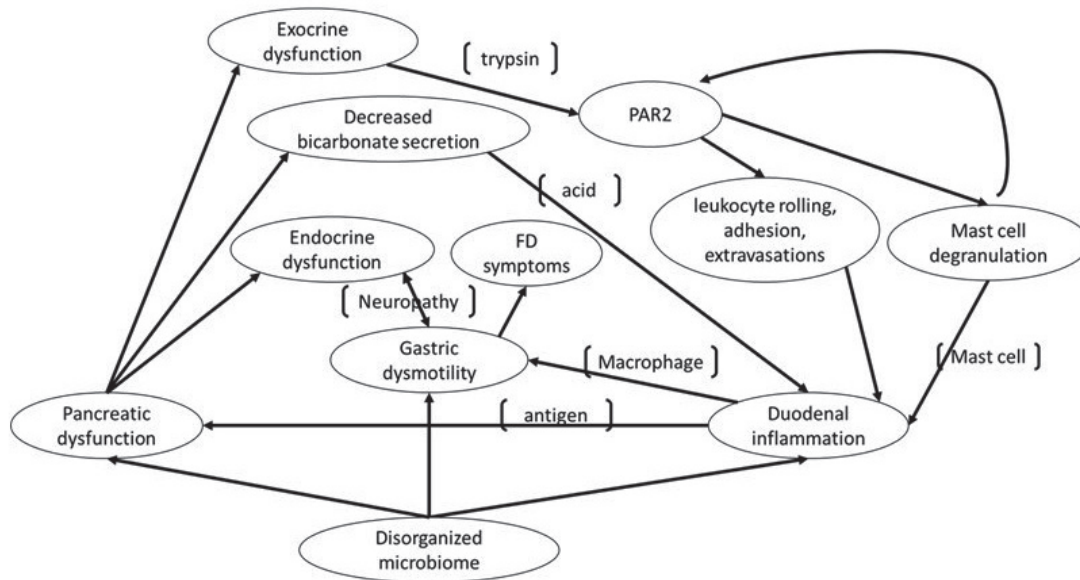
Exocrine dysfunction

trypsin

PAR2

Decreased bicarbonate secretion

acid

leukocyte rolling, adhesion, extravasations

Mast cell degranulation

Endocrine dysfunction

FD symptoms

Neuropathy

Gastric dysmotility

Macrophage

Mast cell

Pancreatic dysfunction

antigen

Duodenal inflammation

Disorganized microbiome